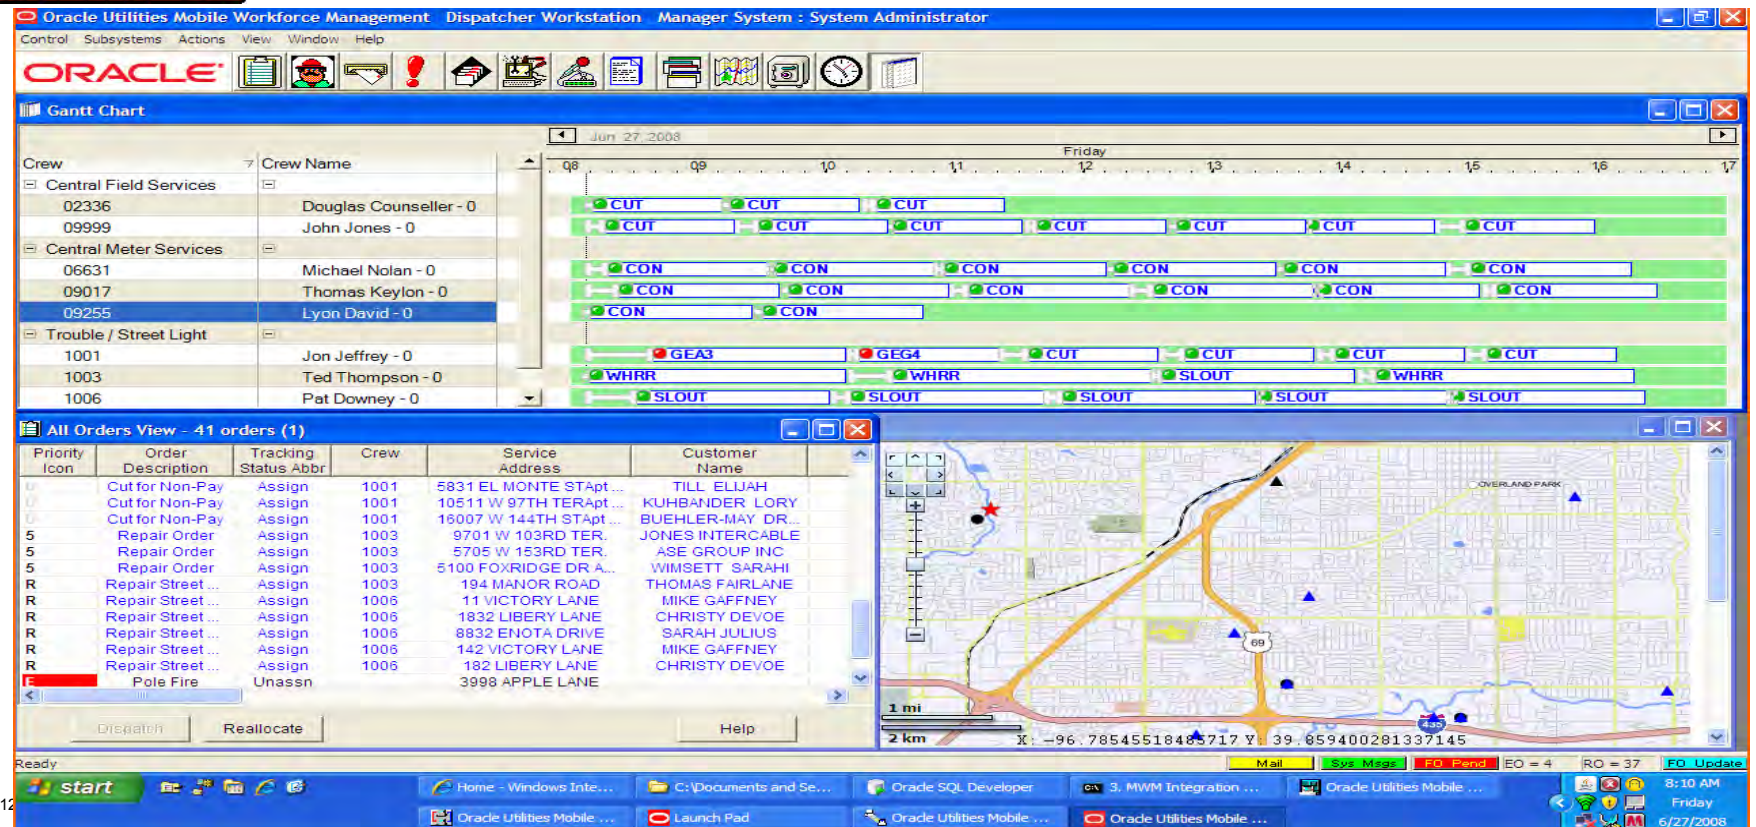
Oracle Utilities Mobile Workforce Management Dispatcher Workstation Manager System : System Administrator

Control Subsystems Actions View Window Help

ORACLE

Gantt Chart

Jun 27 2008

Friday

08 09 10 11 12 13 14 15 16 17

| Crew | Crew Name |
|---|---|
| Central Field Services | |
| 02336 | Douglas Counseller - 0 |
| 09999 | John Jones - 0 |
| Central Meter Services | |
| 06631 | Michael Nolan - 0 |
| 09017 | Thomas Keylon - 0 |
| 09255 | Lyon David - 0 |
| Trouble / Street Light | |
| 1001 | Jon Jeffrey - 0 |
| 1003 | Ted Thompson - 0 |
| 1006 | Pat Downey - 0 |

CUT CUT CUT
CUT CUT CUT CUT CUT CUT CUT
CON CON CON CON CON CON
CON CON CON CON CON CON
CON CON
GEA3 GEG4 CUT CUT CUT CUT
WHRR WHRR SLOUT WHRR
SLOUT SLOUT SLOUT SLOUT SLOUT

All Orders View - 41 orders (1)

| Priority Icon | Order Description | Tracking Status Abbr | Crew | Service Address | Customer Name |
|---|---|---|---|---|---|
| | Cut for Non-Pay | Assign | 1001 | 5831 EL MONTE STApt ... | TILL ELIJAH |
| | Cut for Non-Pay | Assign | 1001 | 10511 W 97TH TERApt ... | KUHBANDER LORY |
| | Cut for Non-Pay | Assign | 1001 | 16007 W 144TH STApt ... | BUEHLER-MAY DR... |
| 5 | Repair Order | Assign | 1003 | 9701 W 103RD TER. | JONES INTERCABLE |
| 5 | Repair Order | Assign | 1003 | 5705 W 153RD TER. | ASE GROUP INC |
| 5 | Repair Order | Assign | 1003 | 5100 FOXRIDGE DR A... | WIMSETT SARAHI |
| R | Repair Street ... | Assign | 1003 | 194 MANOR ROAD | THOMAS FAIRLANE |
| R | Repair Street ... | Assign | 1006 | 11 VICTORY LANE | MIKE GAFFNEY |
| R | Repair Street ... | Assign | 1006 | 1832 LIBERY LANE | CHRISTY DEVOE |
| R | Repair Street ... | Assign | 1006 | 8832 ENOTA DRIVE | SARAH JULIUS |
| R | Repair Street ... | Assign | 1006 | 142 VICTORY LANE | MIKE GAFFNEY |
| R | Repair Street ... | Assign | 1006 | 182 LIBERY LANE | CHRISTY DEVOE |
| E | Pole Fire | Unassn | | 3998 APPLE LANE | |

Dispatch Reallocate Help

OVERLAND PARK
69
435
1 mi
2 km
X: -96.78545518485717 Y: 39.859400281337145

Ready
Mail Sys Msgs FO Pend EO = 4 RO = 37 FO Update

start
Home - Windows Inte... C:\Documents and Se... Oracle SQL Developer 3. MWM Integration ... Oracle Utilities Mobile ...
Oracle Utilities Mobile ... Launch Pad Oracle Utilities Mobile ... Oracle Utilities Mobile ...
8:10 AM Friday 6/27/2008

12